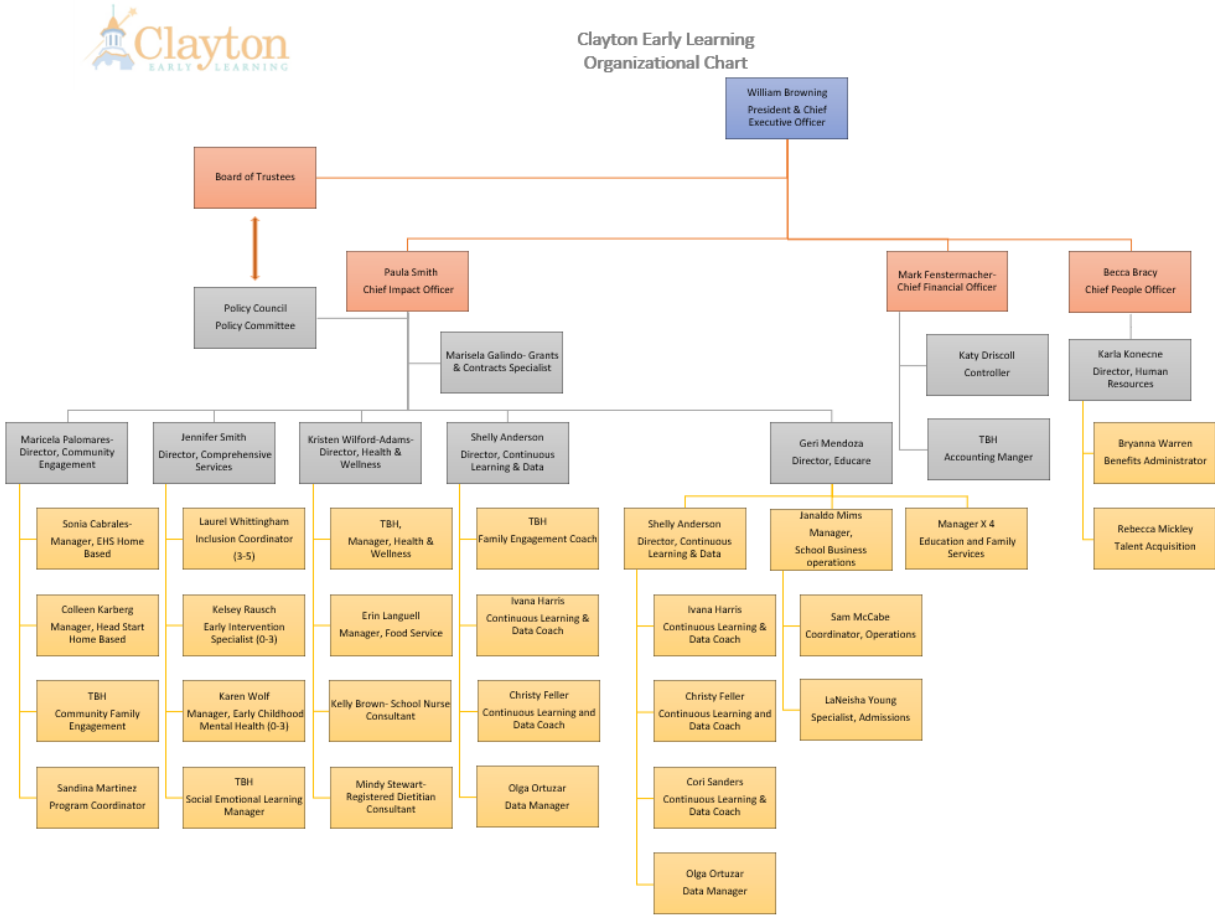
Clayton
EARLY LEARNING

Clayton Early Learning
Organizational Chart

William Browning
President & Chief Executive Officer

Board of Trustees

Policy Council
Policy Committee

Paula Smith
Chief Impact Officer

Mark Fenstermacher-
Chief Financial Officer

Becca Bracy
Chief People Officer

Marisela Galindo- Grants & Contracts Specialist

Katy Driscoll
Controller

TBH
Accounting Manger

Karla Konecne
Director, Human Resources

Bryanna Warren
Benefits Administrator

Rebecca Mickley
Talent Acquisition

Maricela Palomares-
Director, Community Engagement

Sonia Cabrales-
Manager, EHS Home Based

Colleen Karberg
Manager, Head Start Home Based

TBH
Community Family Engagement

Sandina Martinez
Program Coordinator

Jennifer Smith
Director, Comprehensive Services

Laurel Whittingham
Inclusion Coordinator (3-5)

Kelsey Rausch
Early Intervention Specialist (0-3)

Karen Wolf
Manager, Early Childhood Mental Health (0-3)

TBH
Social Emotional Learning Manager

Kristen Wilford-Adams-
Director, Health & Wellness

TBH,
Manager, Health & Wellness

Erin Languell
Manager, Food Service

Kelly Brown- School Nurse Consultant

Mindy Stewart-
Registered Dietitian Consultant

Shelly Anderson
Director, Continuous Learning & Data

TBH
Family Engagement Coach

Ivana Harris
Continuous Learning & Data Coach

Christy Feller
Continuous Learning and Data Coach

Olga Ortuzar
Data Manager

Geri Mendoza
Director, Educare

Shelly Anderson
Director, Continuous Learning & Data

Ivana Harris
Continuous Learning & Data Coach

Christy Feller
Continuous Learning and Data Coach

Cori Sanders
Continuous Learning & Data Coach

Olga Ortuzar
Data Manager

Janaldo Mims
Manager,
School Business operations

Sam McCabe
Coordinator, Operations

LaNeisha Young
Specialist, Admissions

Manager X 4
Education and Family Services